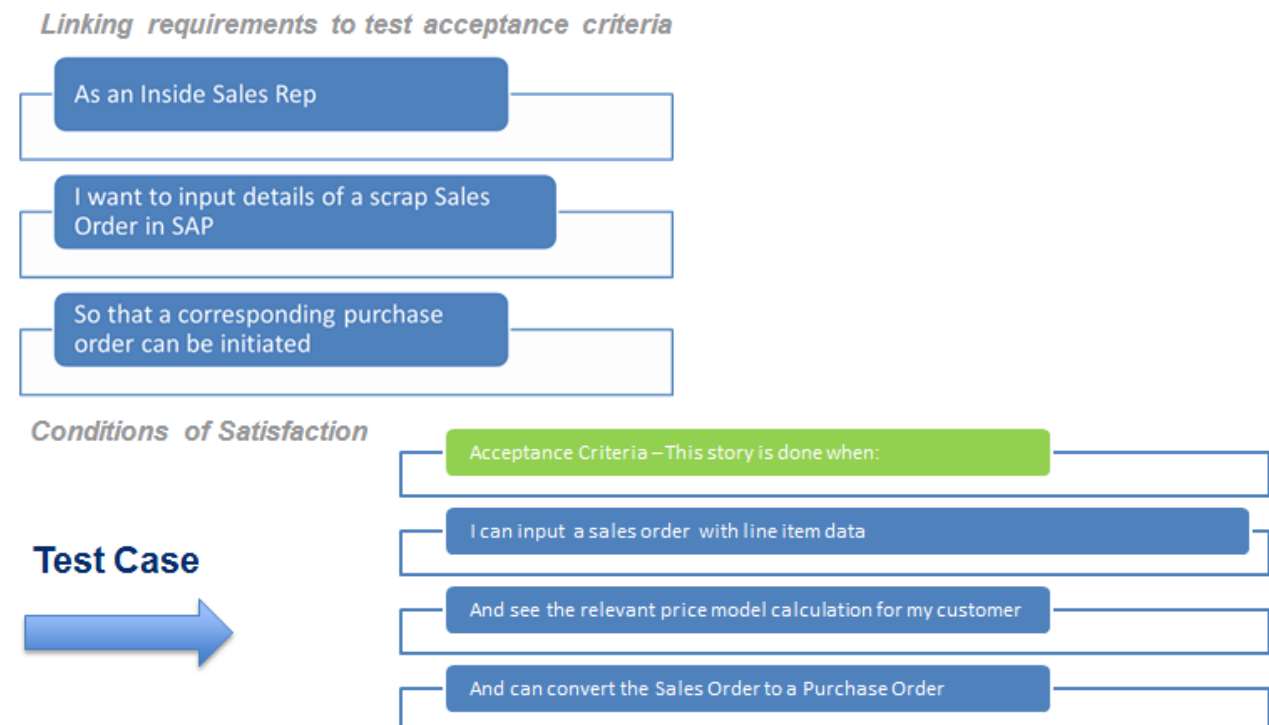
Linking requirements to test acceptance criteria

As an Inside Sales Rep

I want to input details of a scrap Sales Order in SAP

So that a corresponding purchase order can be initiated

Conditions of Satisfaction

Acceptance Criteria – This story is done when:

I can input a sales order with line item data

And see the relevant price model calculation for my customer

And can convert the Sales Order to a Purchase Order

Test Case